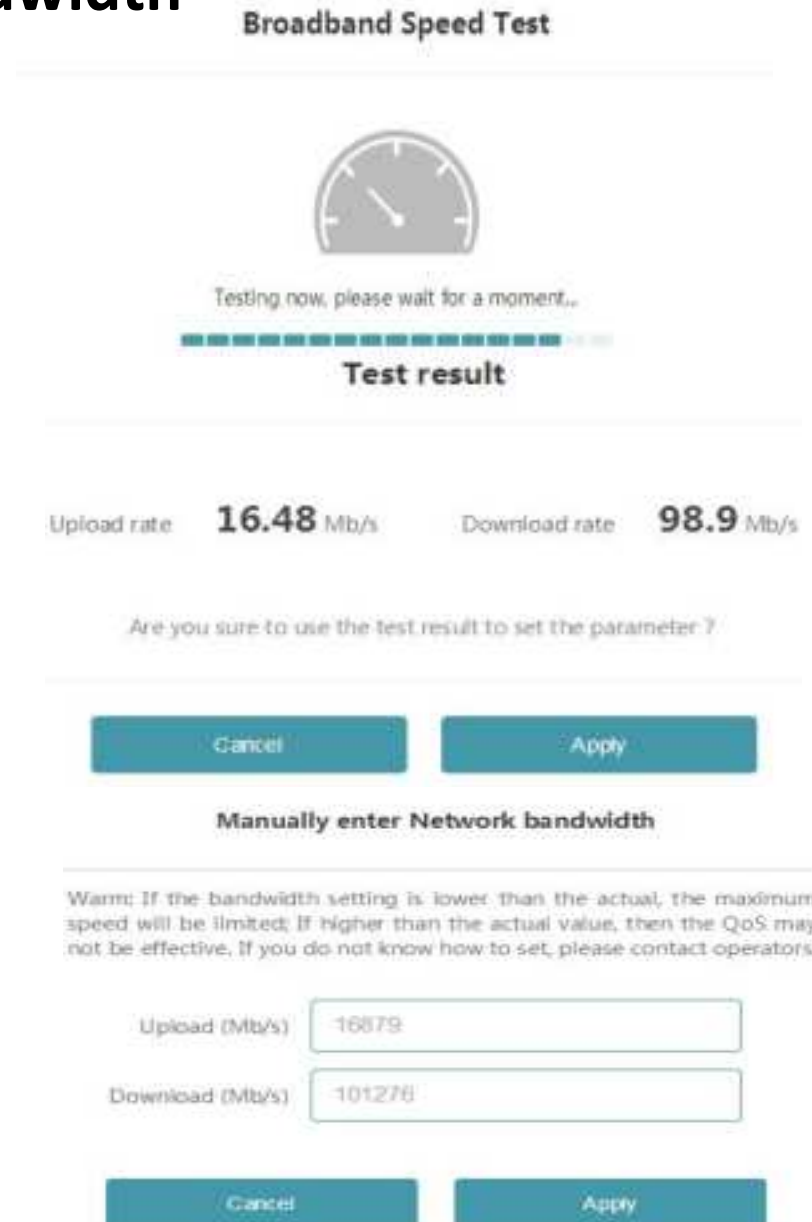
dwidth

Broadband Speed Test

Testing now, please wait for a moment..

Test result

Upload rate 16.48 Mb/s

Download rate 98.9 Mb/s

Are you sure to use the test result to set the parameter ?

Cancel

Apply

Manually enter Network bandwidth

Warm: If the bandwidth setting is lower than the actual, the maximum speed will be limited; If higher than the actual value, then the QoS may not be effective. If you do not know how to set, please contact operators

Upload (Mb/s) 16879

Download (Mb/s) 101276

Cancel

Apply